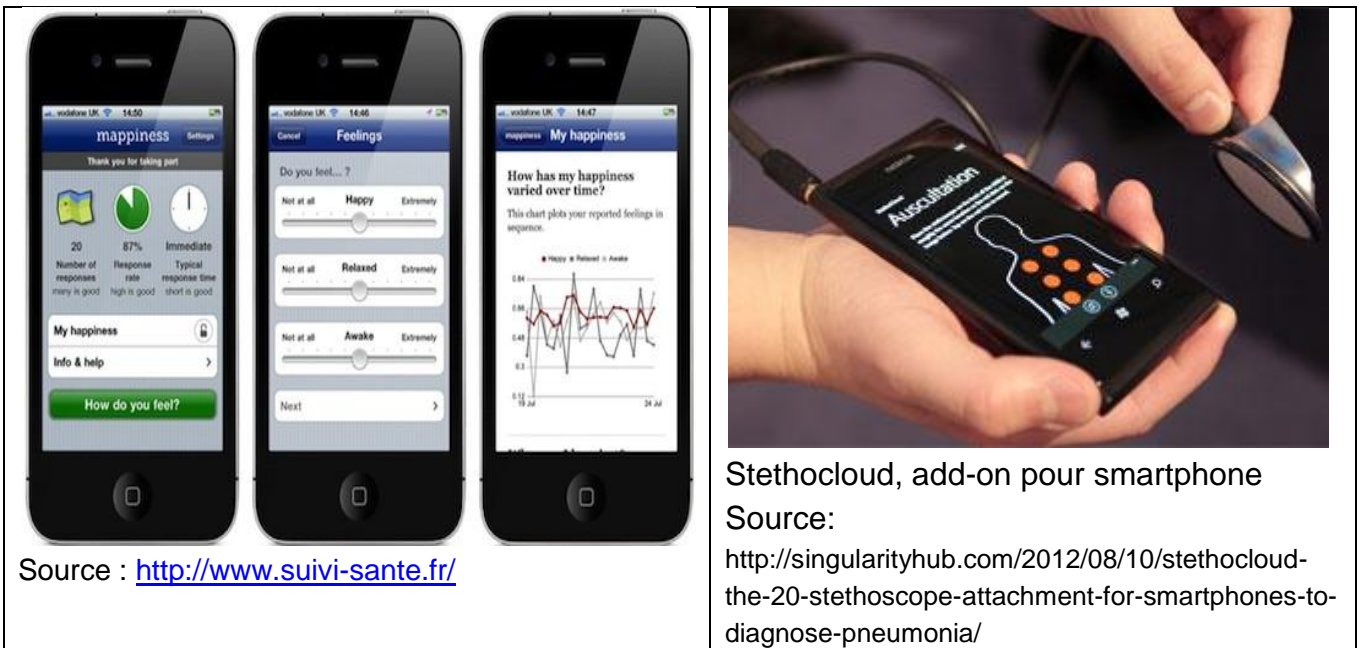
| vodafone UK 14:50 mappiness Settings Thank you for taking part 20 Number of responses many is good 87% Response rate high is good Immediate Typical response time short is good My happiness Info & help How do you feel? | vodafone UK 14:46 Cancel Feelings Do you feel... ? Not at all Happy Extremely Not at all Relaxed Extremely Not at all Awake Extremely Next | vodafone UK 14:47 mappiness My happiness How has my happiness varied over time? This chart plots your reported feelings in sequence. Happy Relaxed Awake 0.84 0.66 0.48 0.3 0.12 19 Jul 24 Jul | Auscultation Stethocloud, add-on pour smartphone Source: http://singularityhub.com/2012/08/10/stethocloud-the-20-stethoscope-attachment-for-smartphones-to-diagnose-pneumonia/ |
|---|---|---|---|
| Source : http://www.suivi-sante.fr/ | | | |